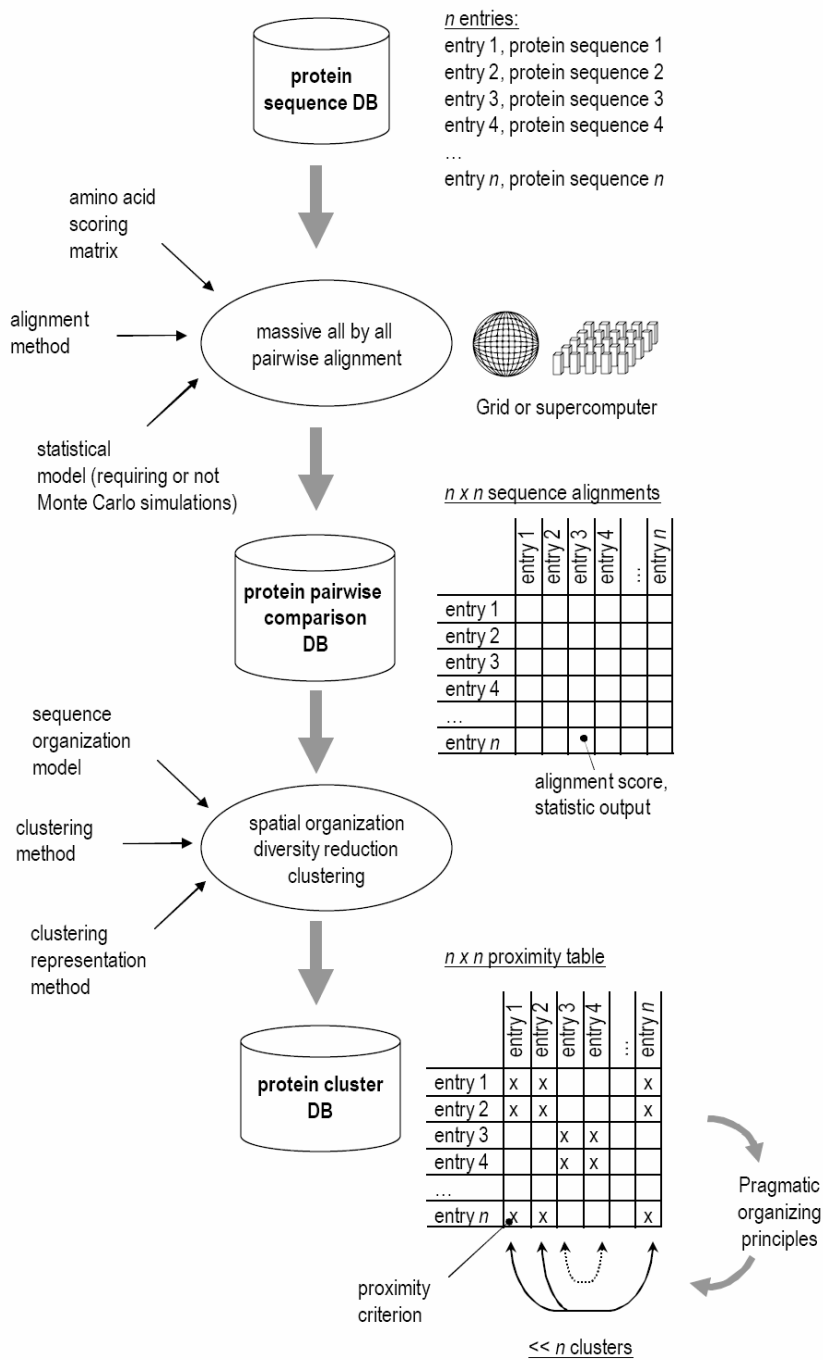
protein sequence DB

n entries:
entry 1, protein sequence 1
entry 2, protein sequence 2
entry 3, protein sequence 3
entry 4, protein sequence 4
…
entry n, protein sequence n

amino acid scoring matrix

alignment method

massive all by all pairwise alignment

Grid or supercomputer

statistical model (requiring or not Monte Carlo simulations)

n x n sequence alignments

| | entry 1 | entry 2 | entry 3 | entry 4 | … | entry n |
|---|---|---|---|---|---|---|
| entry 1 | | | | | | |
| entry 2 | | | | | | |
| entry 3 | | | | | | |
| entry 4 | | | | | | |
| … | | | | | | |
| entry n | | | | | | |

protein pairwise comparison DB

alignment score, statistic output

sequence organization model

clustering method

spatial organization diversity reduction clustering

clustering representation method

n x n proximity table

| | entry 1 | entry 2 | entry 3 | entry 4 | … | entry n |
|---|---|---|---|---|---|---|
| entry 1 | x | x | | | | x |
| entry 2 | x | x | | | | x |
| entry 3 | | | x | x | | |
| entry 4 | | | x | x | | |
| … | | | | | | |
| entry n | x | x | | | | x |

protein cluster DB

Pragmatic organizing principles

proximity criterion

<< n clusters